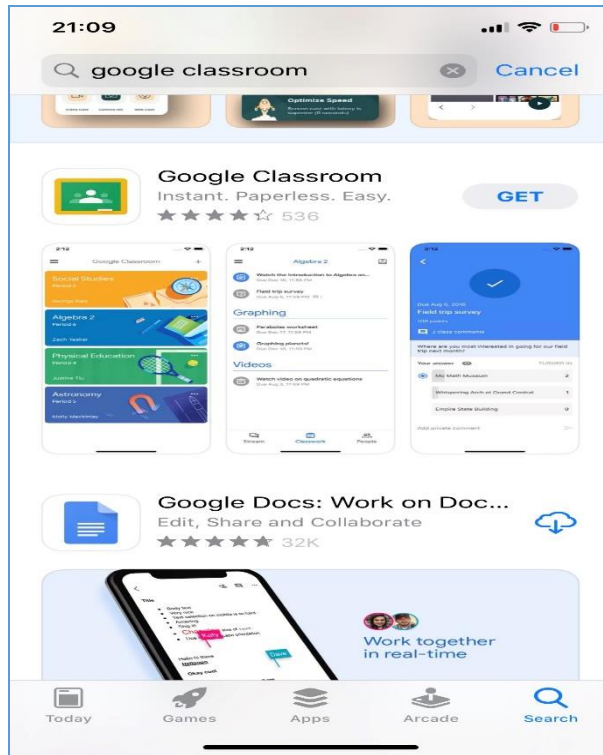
21:09

google classroom

Cancel

Optimize Speed

Google Classroom
Instant. Paperless. Easy.
★★★★☆ 536

GET

Google Classroom

Social Studies

Algebra 2

Physical Education

Astronomy

Algebra 2

Graphing

Videos

Field trip survey

Google Docs: Work on Doc...
Edit, Share and Collaborate
★★★★★ 32K

Work together in real-time

Today

Games

Apps

Arcade

Search